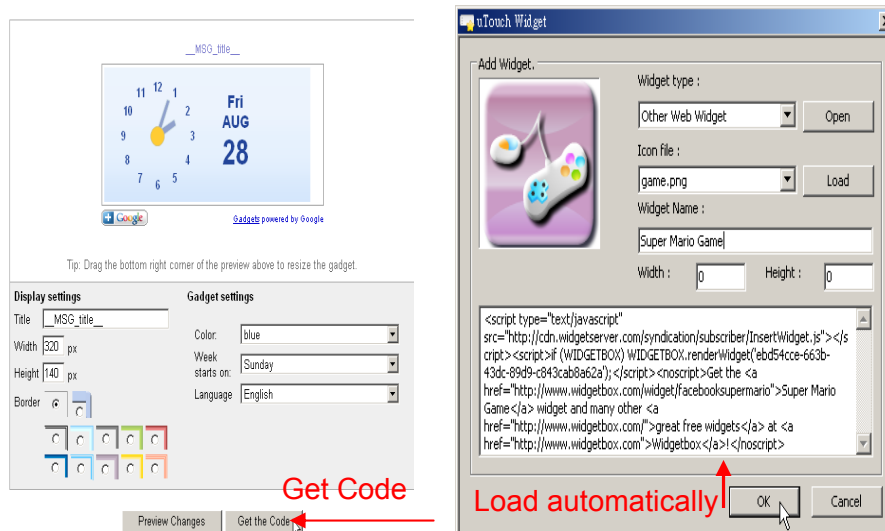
__MSG_title__

12 1 2 3 4 5 6 7 8 9 10 11

Fri
AUG
28

+ Google

Gadgets powered by Google

Tip: Drag the bottom right corner of the preview above to resize the gadget.

Display settings

Title __MSG_title__

Width 320 px

Height 140 px

Border

Gadget settings

Color: blue

Week starts on: Sunday

Language English

Get Code

Preview Changes Get the Code

uTouch Widget

Add Widget.

Widget type :

Other Web Widget

Open

Icon file :

game.png

Load

Widget Name :

Super Mario Game

Width : 0 Height : 0

<script type="text/javascript" src="http://cdn.widgetserver.com/syndication/subscriber/InsertWidget.js"></script><script>if (WIDGETBOX) WIDGETBOX.renderWidget('ebd54cce-663b-43dc-89d9-c843cab8a62a');</script><noscript>Get the <a href="http://www.widgetbox.com/widget/facebooksupermario">Super Mario Game</a> widget and many other <a href="http://www.widgetbox.com/">great free widgets</a> at <a href="http://www.widgetbox.com">Widgetbox</a>!</noscript>

Load automatically

OK

Cancel